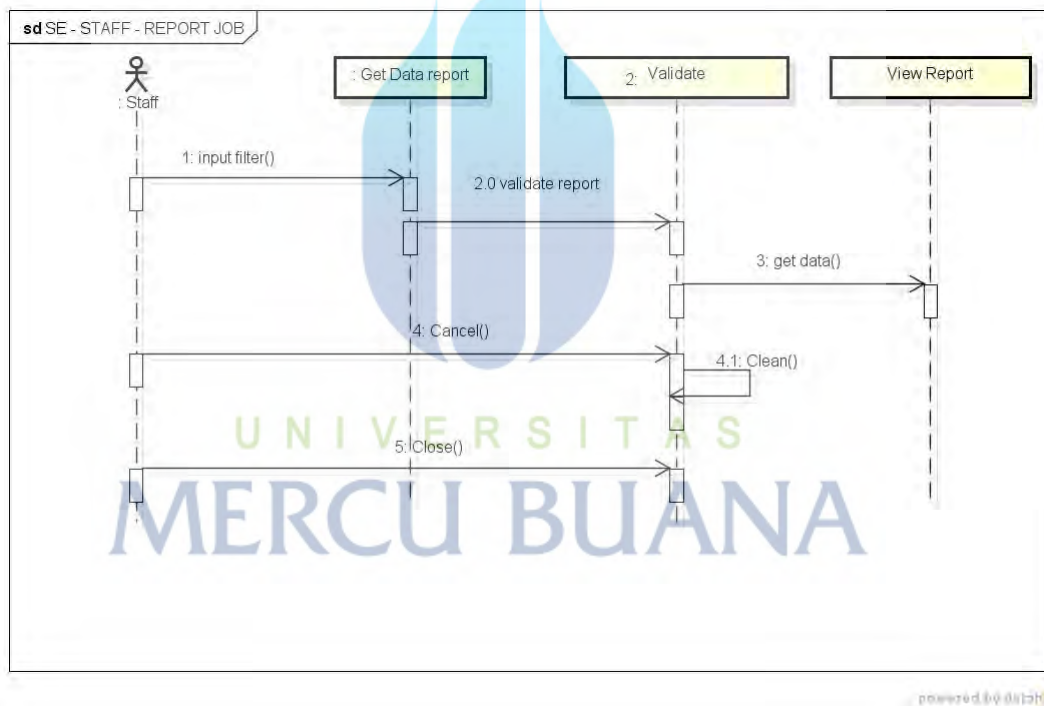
sd SE - STAFF - REPORT JOB

: Staff

: Get Data report

2: Validate

View Report

1: input filter()

2.0 validate report

3: get data()

4: Cancel()

4.1: Clean()

5: Close()

UNIVERSITAS

MERCU BUANA

powered by astah